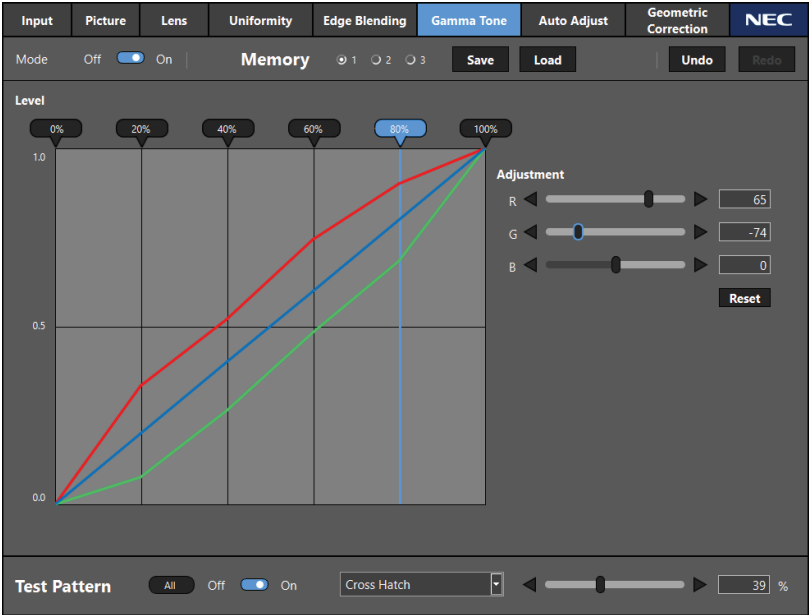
Input Picture Lens Uniformity Edge Blending Gamma Tone Auto Adjust Geometric Correction NEC

Mode Off On Memory 1 2 3 Save Load Undo Redo

Level

0% 20% 40% 60% 80% 100%

1.0

0.5

0.0

Adjustment

R 65

G -74

B 0

Reset

Test Pattern All Off On Cross Hatch 39 %